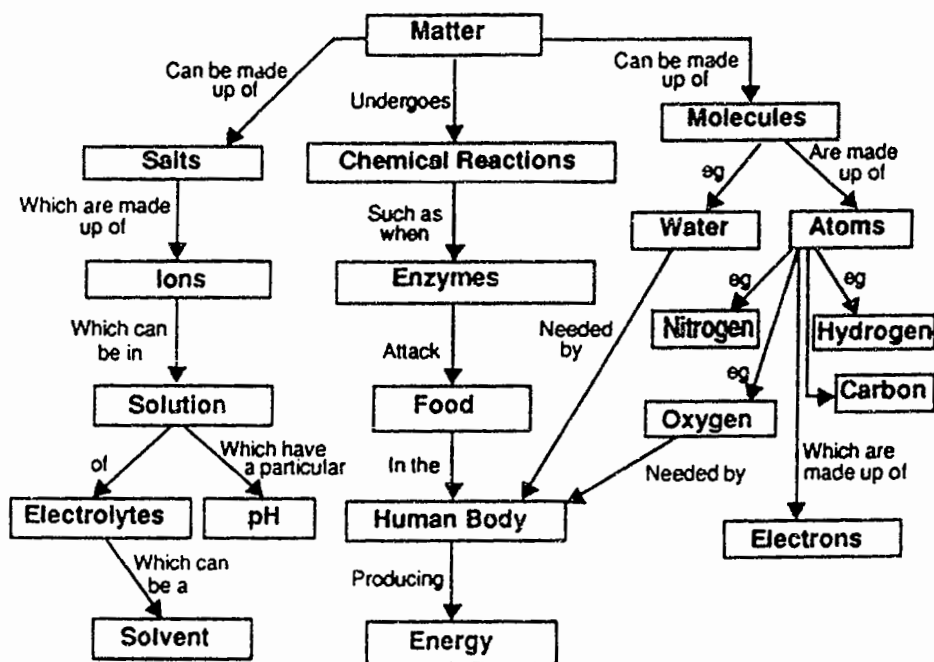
Matter

Can be made up of

Undergoes

Can be made up of

Salts

Chemical Reactions

Molecules

Which are made up of

Such as when

eg

Are made up of

Water

Atoms

Ions

Enzymes

eg

eg

Which can be in

Needed by

Attack

Nitrogen

Hydrogen

eg

Carbon

Solution

Food

Oxygen

of

Which have a particular

In the

Needed by

Which are made up of

Electrolytes

pH

Human Body

Electrons

Which can be a

Producing

Solvent

Energy